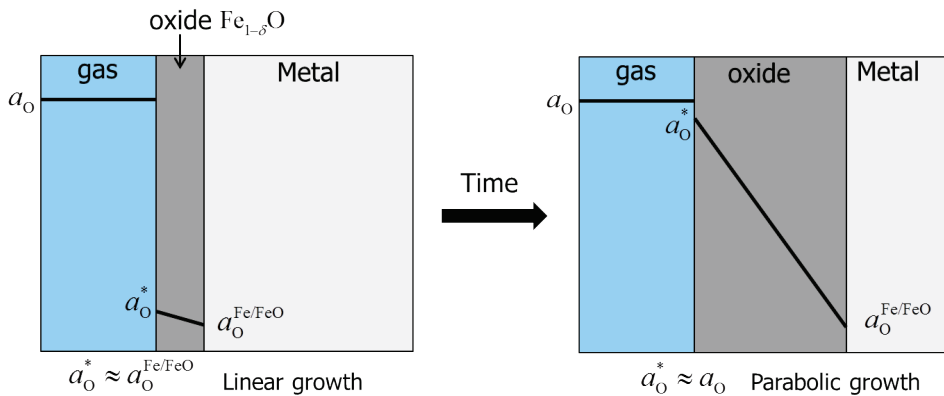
oxide $Fe_{1-\delta}O$

gas

Metal

$a_O$

$a_O^*$

$a_O^{Fe/FeO}$

$a_O^* \approx a_O^{Fe/FeO}$ Linear growth

Time

gas

oxide

Metal

$a_O$

$a_O^*$

$a_O^{Fe/FeO}$

$a_O^* \approx a_O$ Parabolic growth